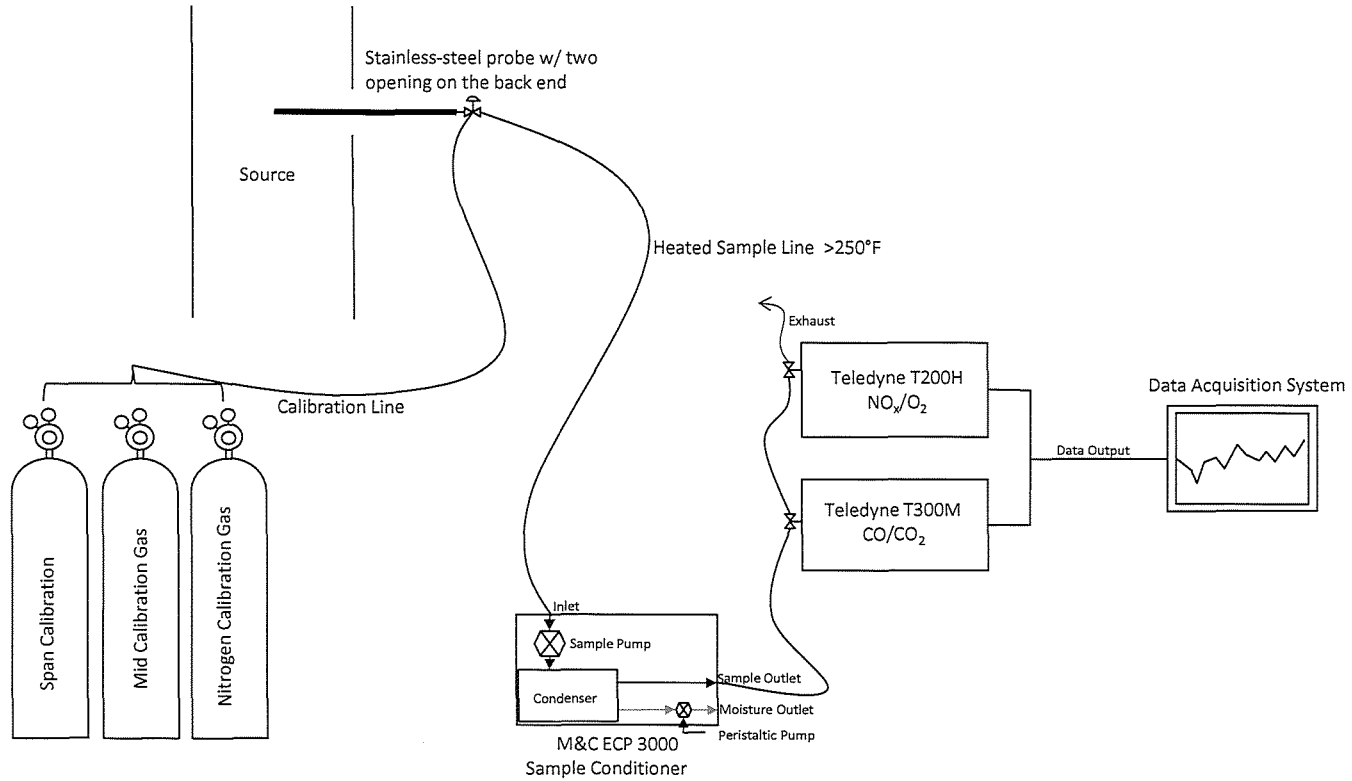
Stainless-steel probe w/ two opening on the back end

Source

Heated Sample Line >250°F

Exhaust

Teledyne T200H
$NO_x/O_2$

Data Acquisition System

Calibration Line

Data Output

Teledyne T300M
$CO/CO_2$

Span Calibration

Mid Calibration Gas

Nitrogen Calibration Gas

Inlet

Sample Pump

Condenser

Sample Outlet

Moisture Outlet

Peristaltic Pump

M&C ECP 3000
Sample Conditioner